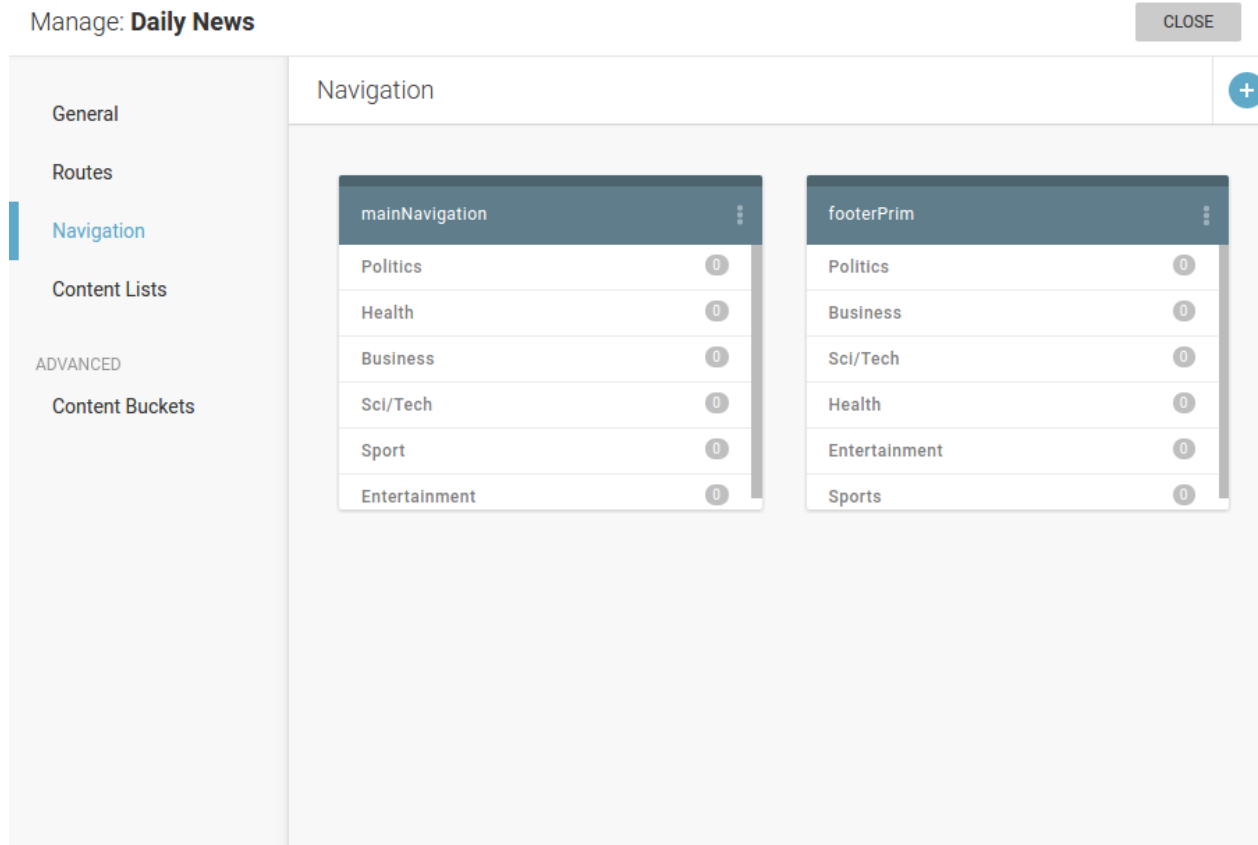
Manage: **Daily News**

CLOSE

General

Routes

Navigation

Content Lists

ADVANCED

Content Buckets

Navigation

+

mainNavigation

Politics 0
Health 0
Business 0
Sci/Tech 0
Sport 0
Entertainment 0

footerPrim

Politics 0
Business 0
Sci/Tech 0
Health 0
Entertainment 0
Sports 0